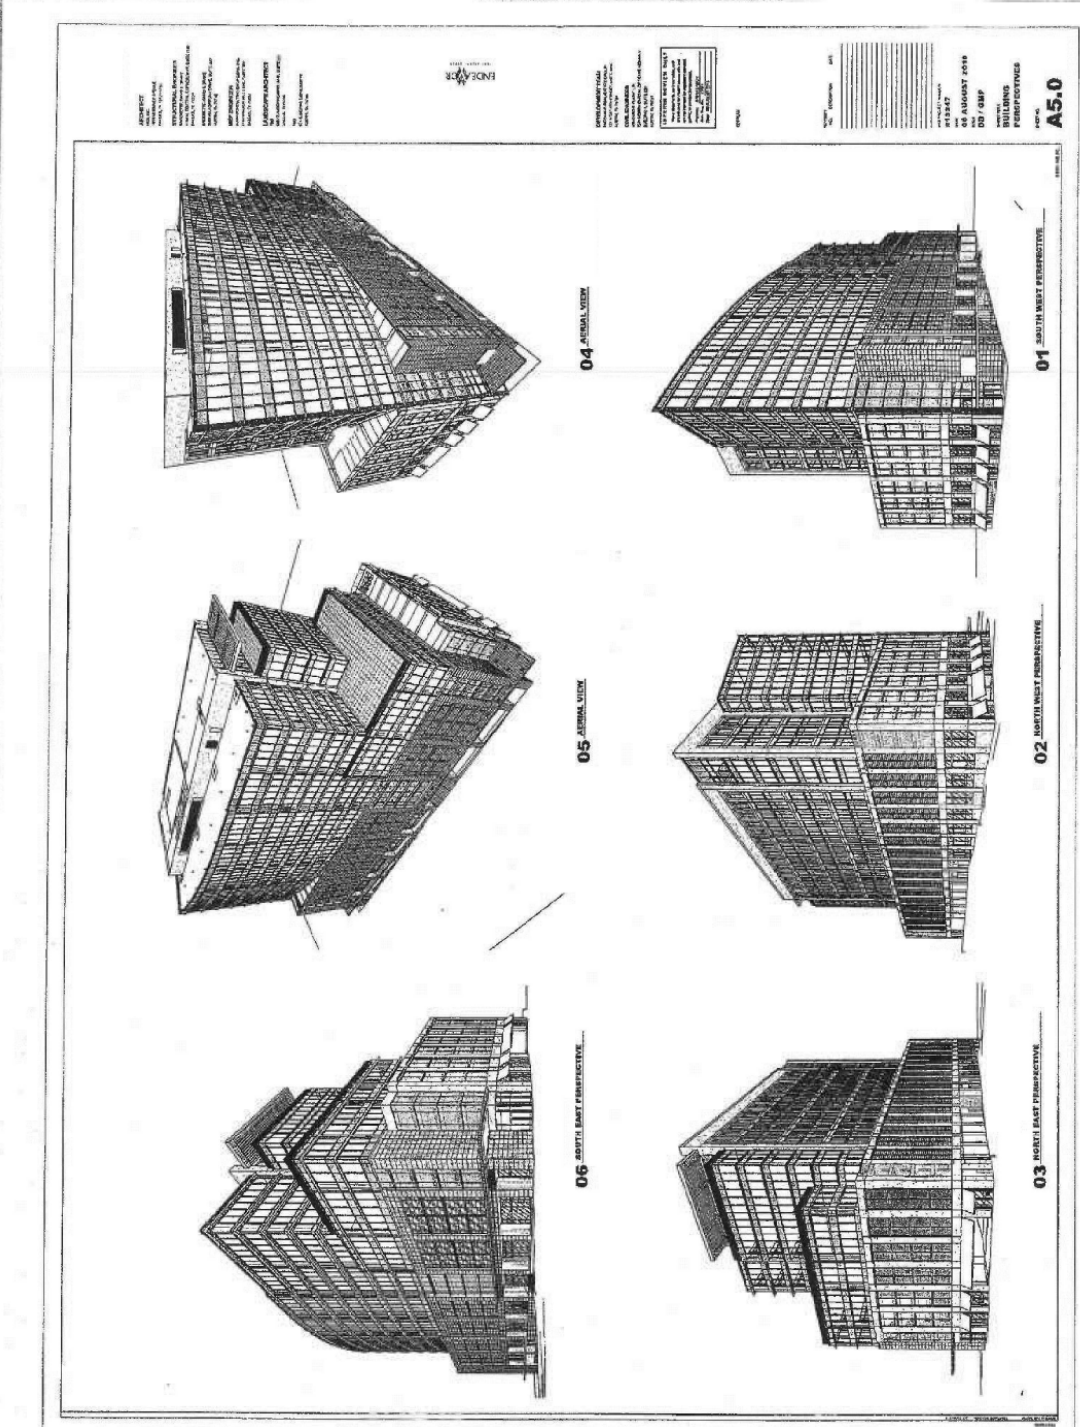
04 AERIAL VIEW

05 AERIAL VIEW

06 SOUTH EAST PERSPECTIVE

01 SOUTH WEST PERSPECTIVE

02 NORTH WEST PERSPECTIVE

03 NORTH EAST PERSPECTIVE

ARCHITECT
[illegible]

STRUCTURAL ENGINEER
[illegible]

MEP ENGINEER
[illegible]

LANDSCAPE ARCHITECT
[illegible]

ENDEAVOR

DEVELOPMENT TEAM
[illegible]

CIVIL ENGINEER
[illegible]

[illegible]

08 AUGUST 2016
DD / GMP

BUILDING
PERSPECTIVES

A5.0